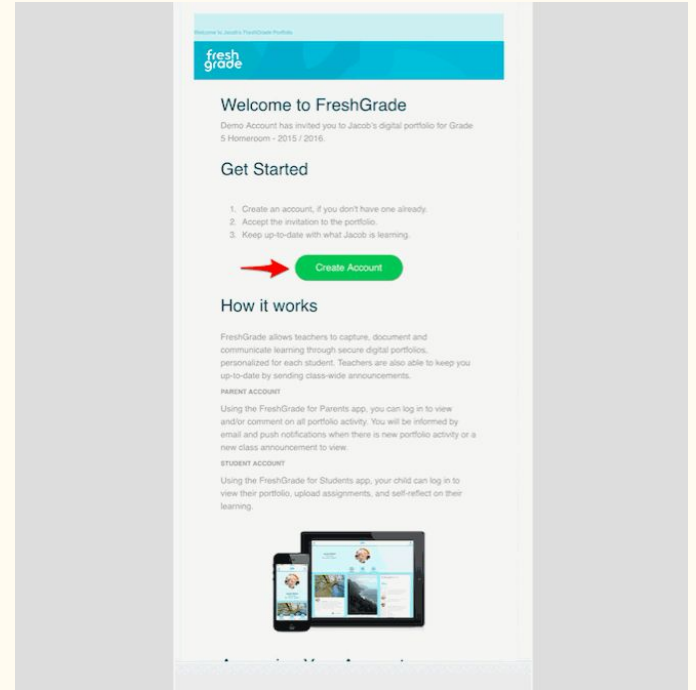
Welcome to Jacob's FreshGrade Portfolio

fresh grade

Welcome to FreshGrade

Demo Account has invited you to Jacob's digital portfolio for Grade 5 Homeroom - 2015 / 2016.

Get Started

1. Create an account, if you don't have one already.
2. Accept the invitation to the portfolio.
3. Keep up-to-date with what Jacob is learning.

Create Account

How it works

FreshGrade allows teachers to capture, document and communicate learning through secure digital portfolios, personalized for each student. Teachers are also able to keep you up-to-date by sending class-wide announcements.

PARENT ACCOUNT

Using the FreshGrade for Parents app, you can log in to view and/or comment on all portfolio activity. You will be informed by email and push notifications when there is new portfolio activity or a new class announcement to view.

STUDENT ACCOUNT

Using the FreshGrade for Students app, your child can log in to view their portfolio, upload assignments, and self-reflect on their learning.

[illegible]